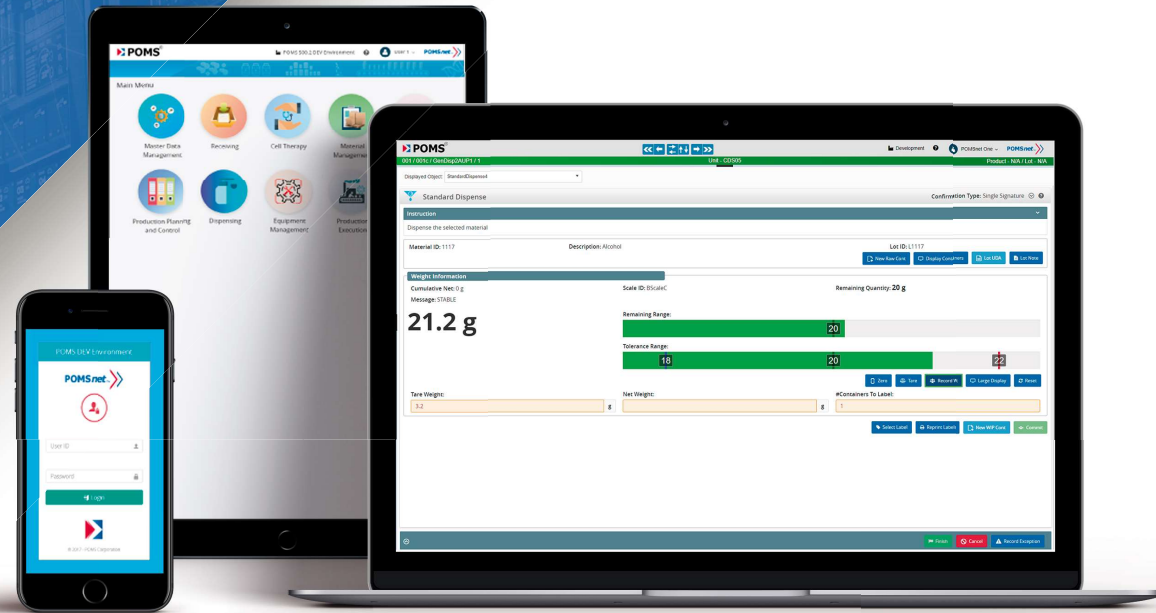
POMS
POMS 500.2 DEV Environment
User 1
POMSnet

Main Menu
Master Data Management
Receiving
Cell Therapy
Material Management
Production Planning and Control
Dispensing
Equipment Management
Production Execution

POMS
Development
POMSnet One
POMSnet
001 / 001c / GenDsp2AUP1 / 1
Unit - CDS05
Product - N/A / Lot - N/A
Displayed Object: StandardDispensed
Standard Dispense
Confirmation Type: Single Signature
Instruction
Dispense the selected material
Material ID: 1117
Description: Alcohol
Lot ID: L1117
New Raw Cont
Display Containers
Lot UDA
Lot Note
Weight Information
Cumulative Net: 0 g
Scale ID: BScaleC
Remaining Quantity: 20 g
Message: STABLE
21.2 g
Remaining Range:
20
Tolerance Range:
18
20
22
Zero
Tare
Record
Large Display
Reset
Tare Weight:
3.2
g
Net Weight:
g
#Containers To Label:
1
Select Label
Reprint Label
New WIP Cont
Commit
Finish
Cancel
Record Exception

POMS DEV Environment
POMSnet
User ID
Password
Login
© 2017 - POMS Corporation